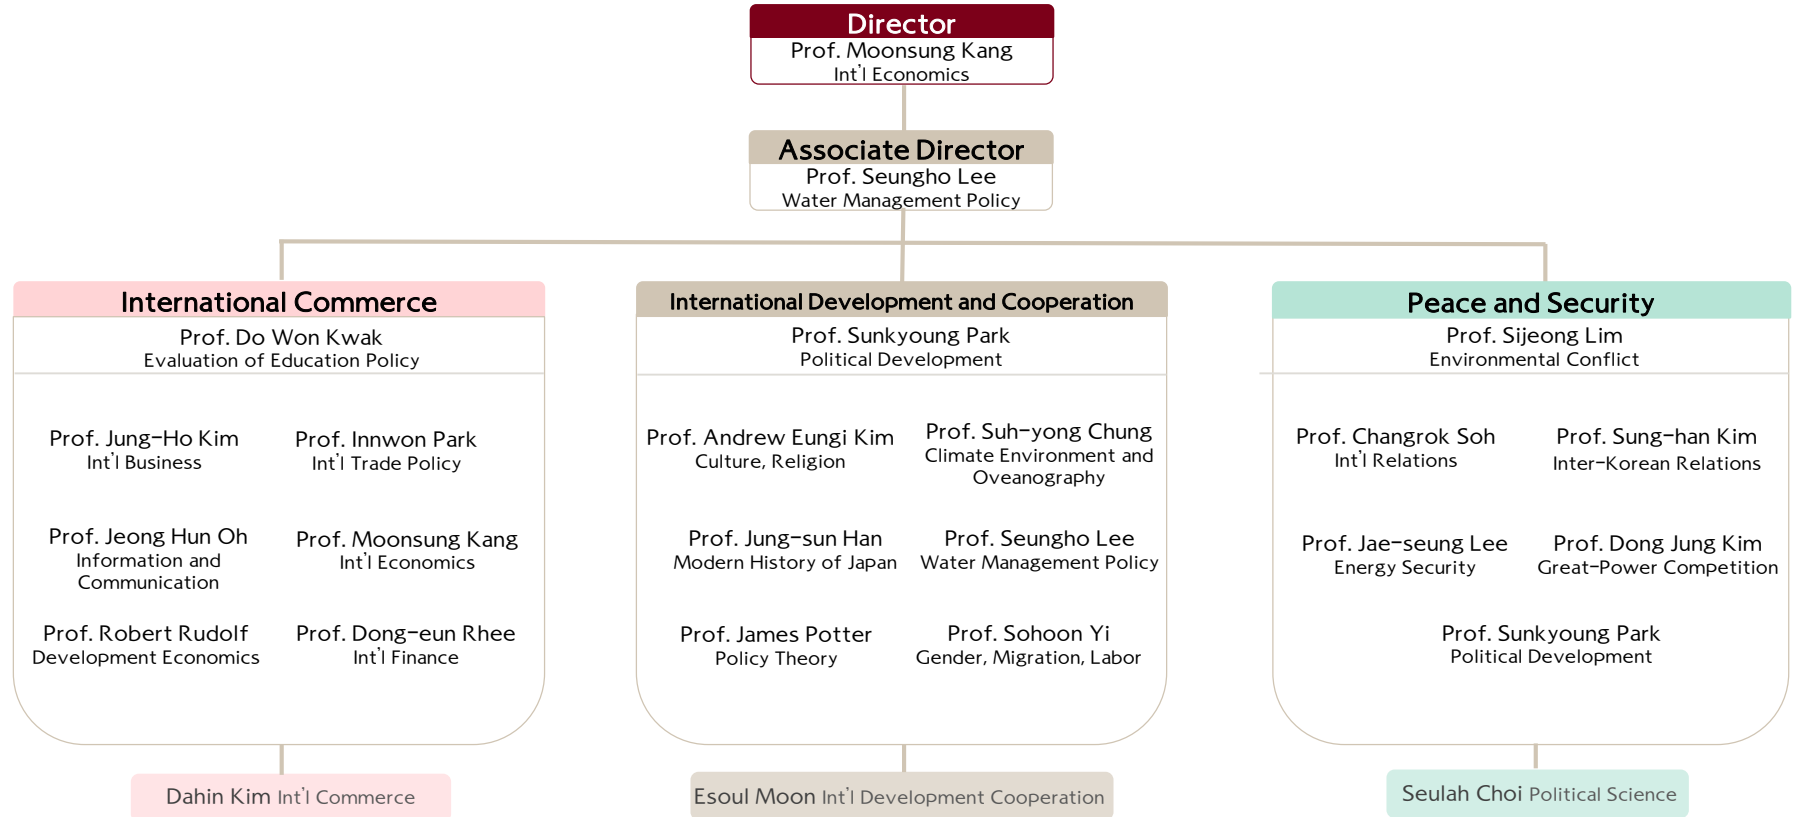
Director
Prof. Moonsung Kang
Int'l Economics

Associate Director
Prof. Seungho Lee
Water Management Policy

International Commerce
Prof. Do Won Kwak
Evaluation of Education Policy

Prof. Jung-Ho Kim
Int'l Business

Prof. Innwon Park
Int'l Trade Policy

Prof. Jeong Hun Oh
Information and Communication

Prof. Moonsung Kang
Int'l Economics

Prof. Robert Rudolf
Development Economics

Prof. Dong-eun Rhee
Int'l Finance

International Development and Cooperation
Prof. Sunkyoung Park
Political Development

Prof. Andrew Eungi Kim
Culture, Religion

Prof. Suh-yong Chung
Climate Environment and Oveanography

Prof. Jung-sun Han
Modern History of Japan

Prof. Seungho Lee
Water Management Policy

Prof. James Potter
Policy Theory

Prof. Sohoon Yi
Gender, Migration, Labor

Peace and Security
Prof. Sijeong Lim
Environmental Conflict

Prof. Changrok Soh
Int'l Relations

Prof. Sung-han Kim
Inter-Korean Relations

Prof. Jae-seung Lee
Energy Security

Prof. Dong Jung Kim
Great-Power Competition

Prof. Sunkyoung Park
Political Development

Dahin Kim Int'l Commerce

Esoul Moon Int'l Development Cooperation

Seulah Choi Political Science